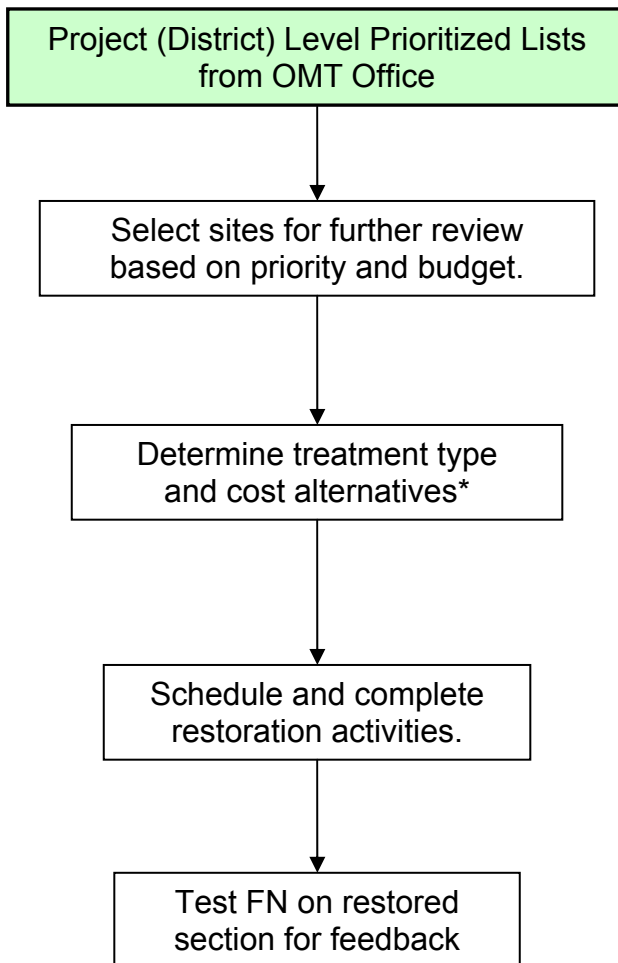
Project (District) Level Prioritized Lists from OMT Office

Select sites for further review based on priority and budget.

Determine treatment type and cost alternatives*

Schedule and complete restoration activities.

Test FN on restored section for feedback